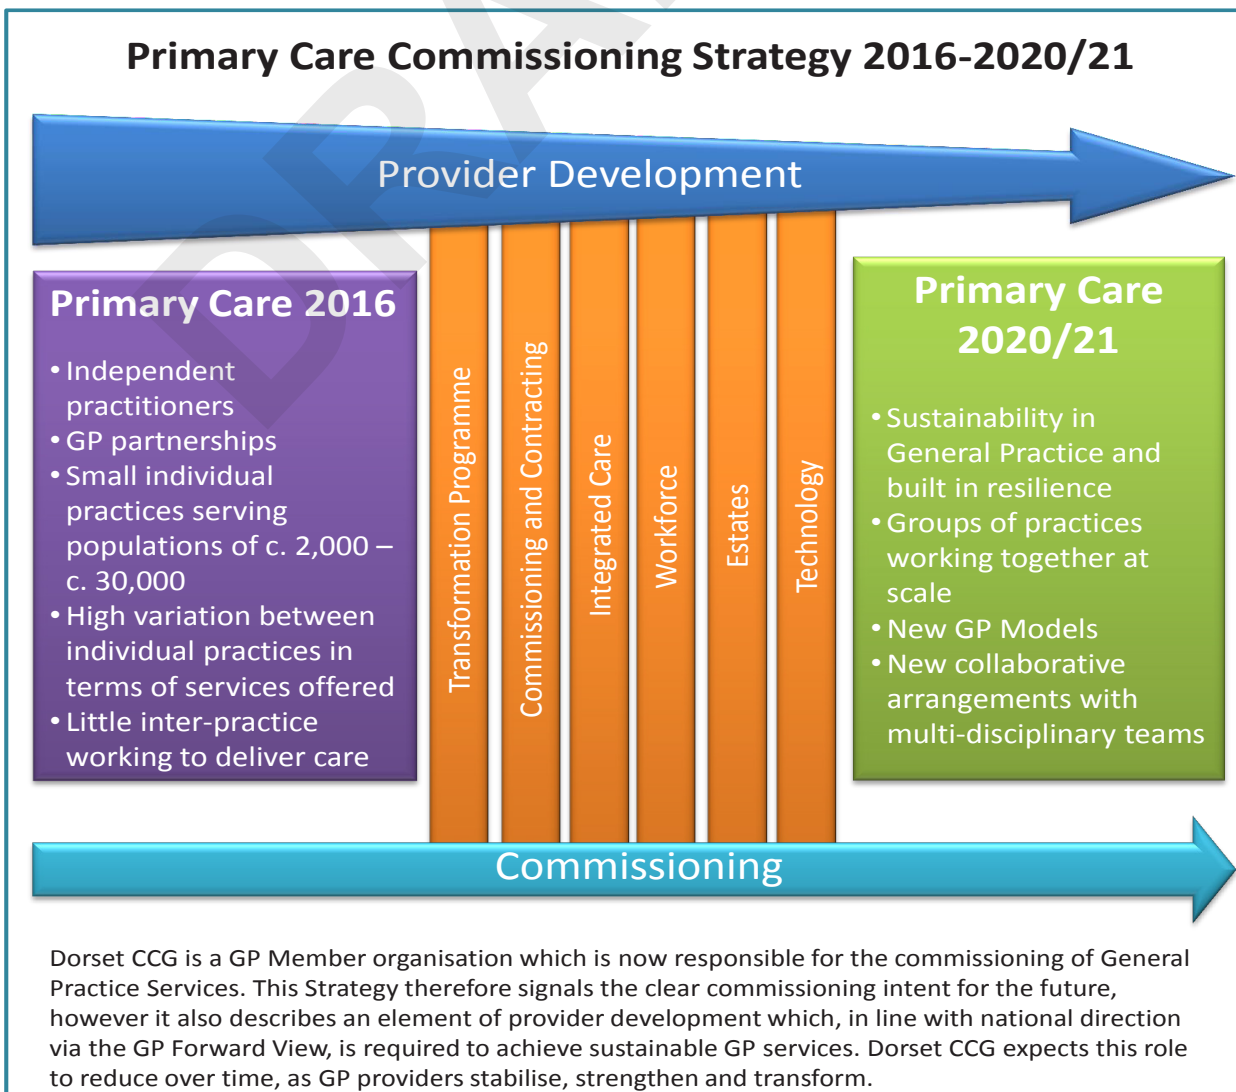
Primary Care Commissioning Strategy 2016-2020/21

DRAFT

Provider Development

Primary Care 2016

• Independent practitioners
• GP partnerships
• Small individual practices serving populations of c. 2,000 – c. 30,000
• High variation between individual practices in terms of services offered
• Little inter-practice working to deliver care

Transformation Programme

Commissioning and Contracting

Integrated Care

Workforce

Estates

Technology

Primary Care 2020/21

• Sustainability in General Practice and built in resilience
• Groups of practices working together at scale
• New GP Models
• New collaborative arrangements with multi-disciplinary teams

Commissioning

Dorset CCG is a GP Member organisation which is now responsible for the commissioning of General Practice Services. This Strategy therefore signals the clear commissioning intent for the future, however it also describes an element of provider development which, in line with national direction via the GP Forward View, is required to achieve sustainable GP services. Dorset CCG expects this role to reduce over time, as GP providers stabilise, strengthen and transform.